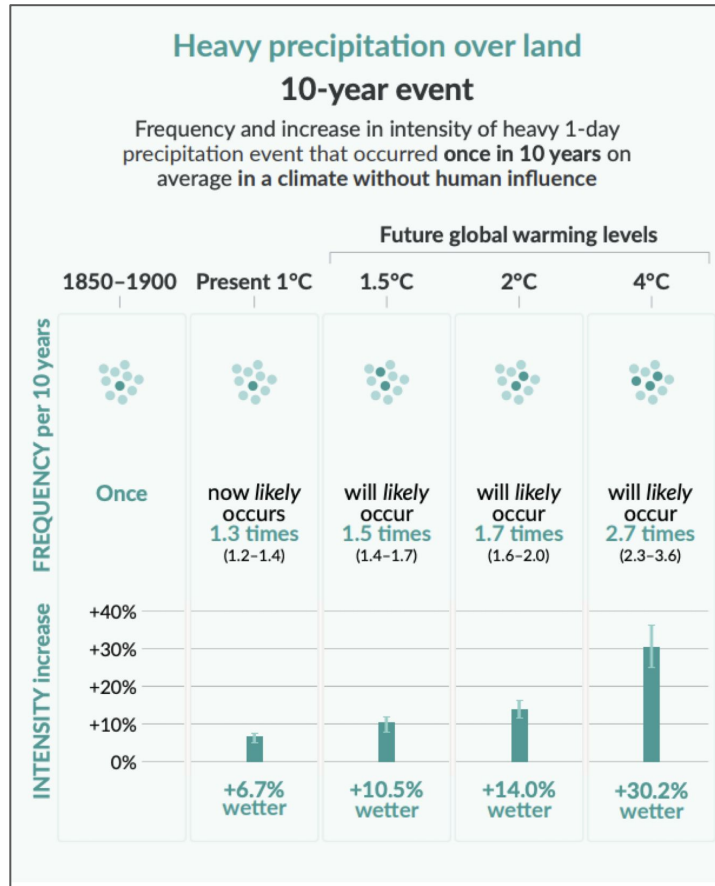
Heavy precipitation over land
10-year event

Frequency and increase in intensity of heavy 1-day precipitation event that occurred **once in 10 years** on average **in a climate without human influence**

Future global warming levels

| | 1850–1900 | Present 1°C | 1.5°C | 2°C | 4°C |
|---|---|---|---|---|---|
| FREQUENCY per 10 years | Once | now *likely* occurs 1.3 times (1.2–1.4) | will *likely* occur 1.5 times (1.4–1.7) | will *likely* occur 1.7 times (1.6–2.0) | will *likely* occur 2.7 times (2.3–3.6) |
| INTENSITY increase | | +6.7% wetter | +10.5% wetter | +14.0% wetter | +30.2% wetter |

+40%
+30%
+20%
+10%
0%